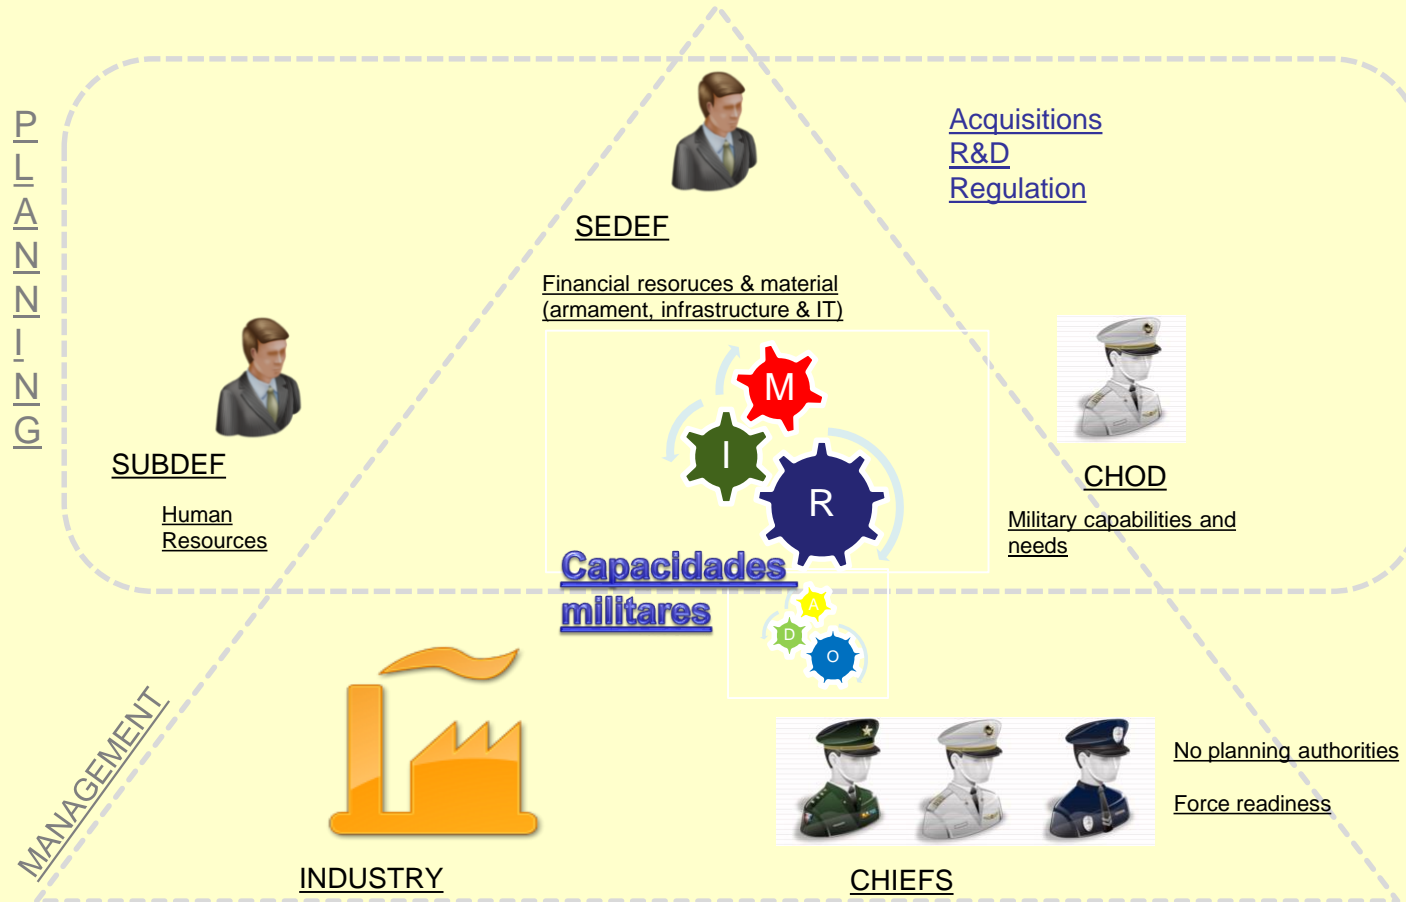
PLANNING

SEDEF

Acquisitions
R&D
Regulation

Financial resoruces & material (armament, infrastructure & IT)

SUBDEF

Human Resources

M
I
R

CHOD

Military capabilities and needs

Capacidades militares

A
D
O

MANAGEMENT

No planning authorities

Force readiness

INDUSTRY

CHIEFS